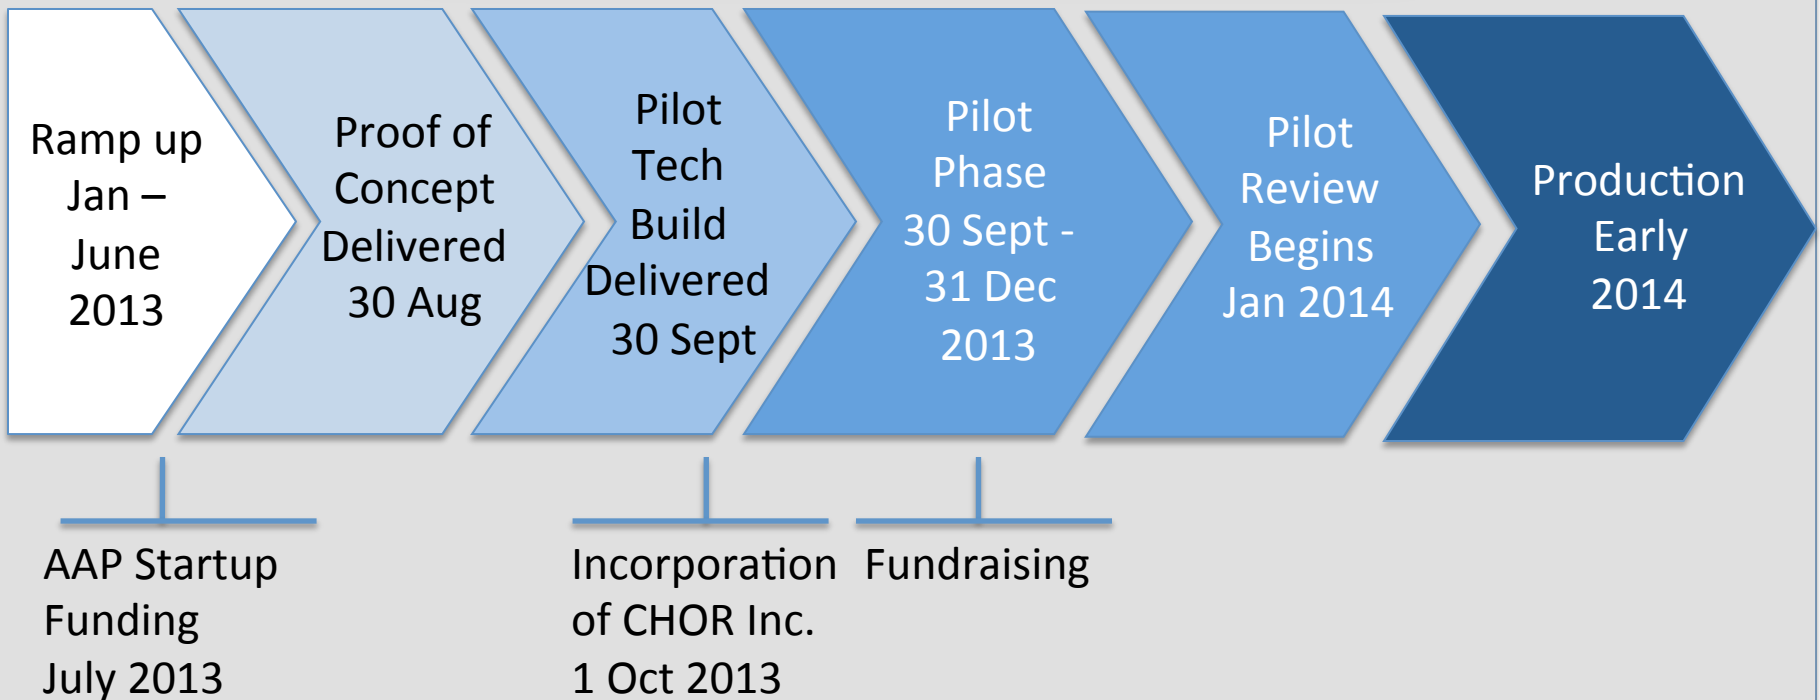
Ramp up Jan – June 2013

Proof of Concept Delivered 30 Aug

Pilot Tech Build Delivered 30 Sept

Pilot Phase 30 Sept - 31 Dec 2013

Pilot Review Begins Jan 2014

Production Early 2014

AAP Startup Funding July 2013

Incorporation of CHOR Inc. 1 Oct 2013

Fundraising